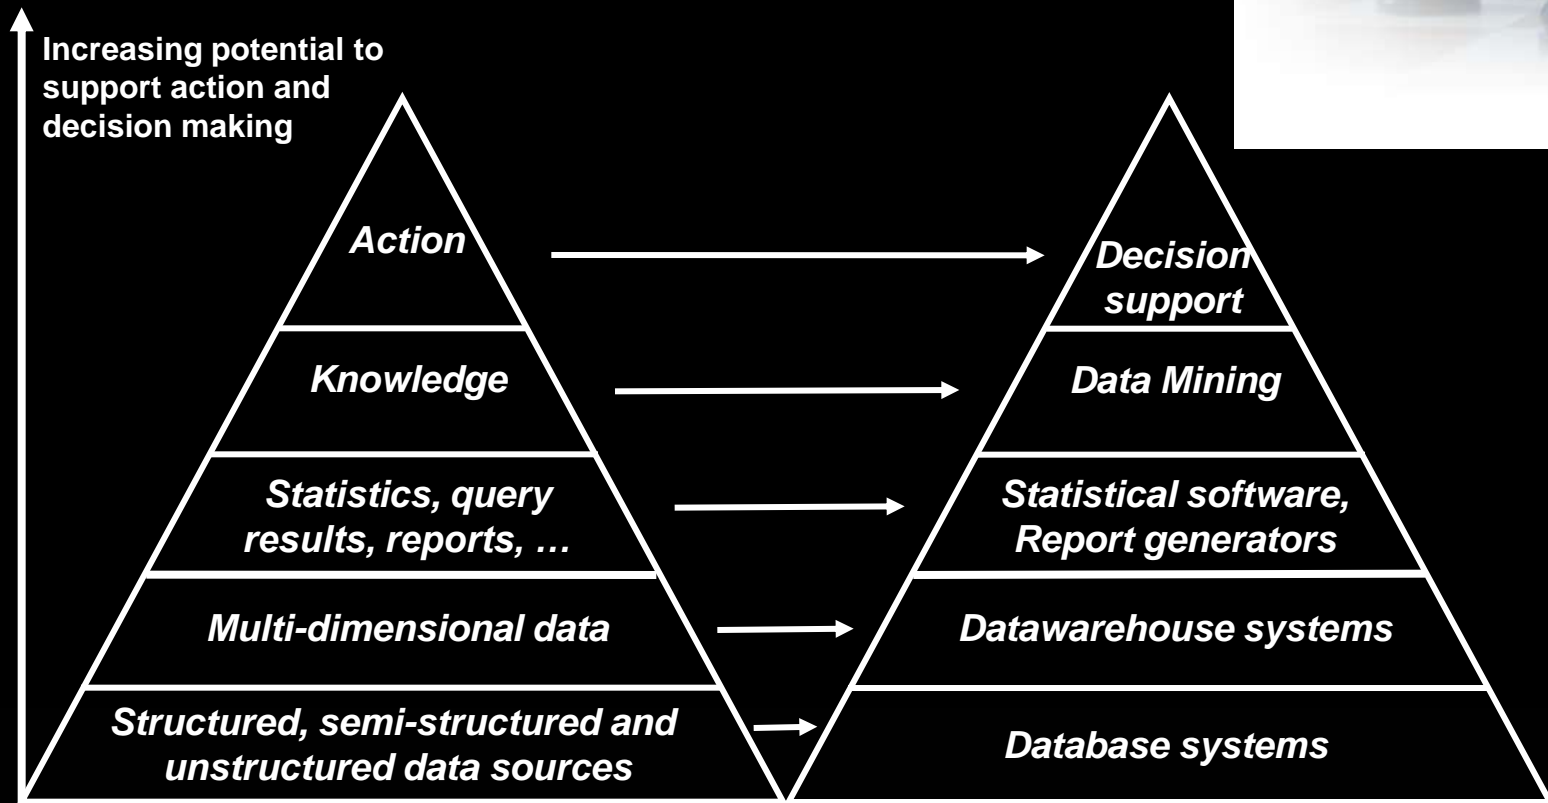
Increasing potential to support action and decision making

Action

Knowledge

Statistics, query results, reports, …

Multi-dimensional data

Structured, semi-structured and unstructured data sources

Decision support

Data Mining

Statistical software, Report generators

Datawarehouse systems

Database systems